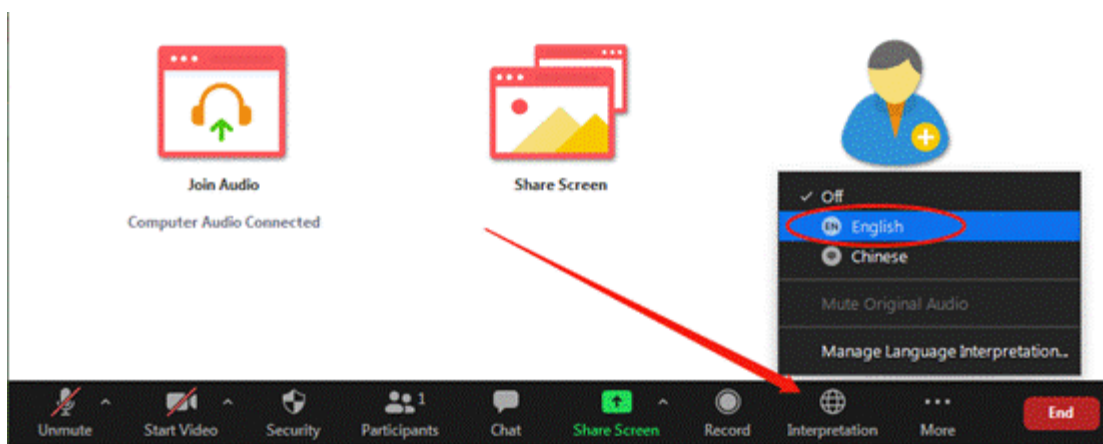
Join Audio

Computer Audio Connected

Share Screen

✓ Off

EN English

Chinese

Mute Original Audio

Manage Language Interpretation...

Unmute

Start Video

Security

Participants 1

Chat

Share Screen

Record

Interpretation

More

End